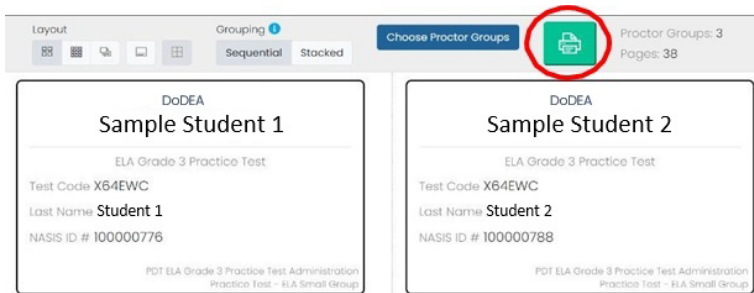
Layout

Grouping

Sequential Stacked

Choose Proctor Groups

Proctor Groups: 3
Pages: 38

DoDEA
Sample Student 1

ELA Grade 3 Practice Test

Test Code X64EWC

Last Name Student 1

NASIS ID # 100000776

PDT ELA Grade 3 Practice Test Administration
Practice Test - ELA Small Group

DoDEA
Sample Student 2

ELA Grade 3 Practice Test

Test Code X64EWC

Last Name Student 2

NASIS ID # 100000788

PDT ELA Grade 3 Practice Test Administration
Practice Test - ELA Small Group